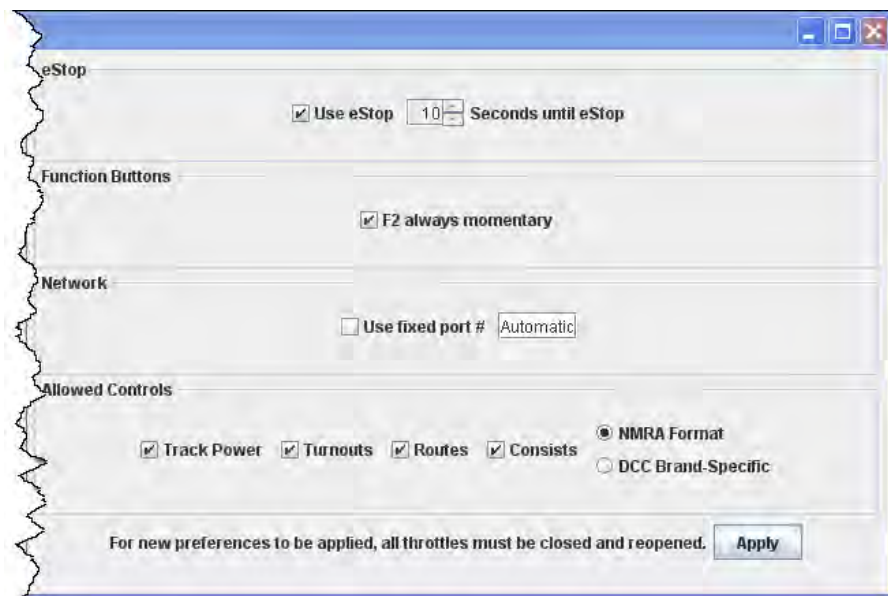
eStop

Use eStop 10 Seconds until eStop

Function Buttons

F2 always momentary

Network

Use fixed port # Automatic

Allowed Controls

Track Power Turnouts Routes Consists

NMRA Format

DCC Brand-Specific

For new preferences to be applied, all throttles must be closed and reopened. Apply